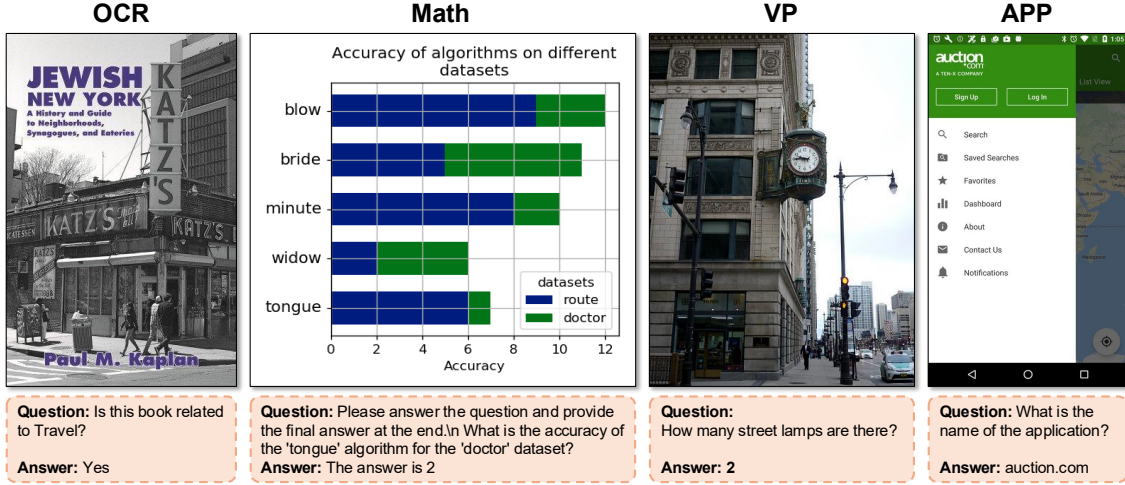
OCR

JEWISH NEW YORK
A History and Guide to Neighborhoods, Synagogues, and Eateries
KATZ'S
KATZ'S
KATZ'S
Paul M. Kaplan

Question: Is this book related to Travel?
Answer: Yes

Math

Accuracy of algorithms on different datasets

blow
bride
minute
widow
tongue

datasets
route
doctor

0 2 4 6 8 10 12
Accuracy

Question: Please answer the question and provide the final answer at the end.\n What is the accuracy of the 'tongue' algorithm for the 'doctor' dataset?
Answer: The answer is 2

VP

Question:
How many street lamps are there?
Answer: 2

APP

1:05
auction.com
A TEN-X COMPANY
List View
Sign Up
Log In
Search
Saved Searches
Favorites
Dashboard
About
Contact Us
Notifications

Question: What is the name of the application?
Answer: auction.com